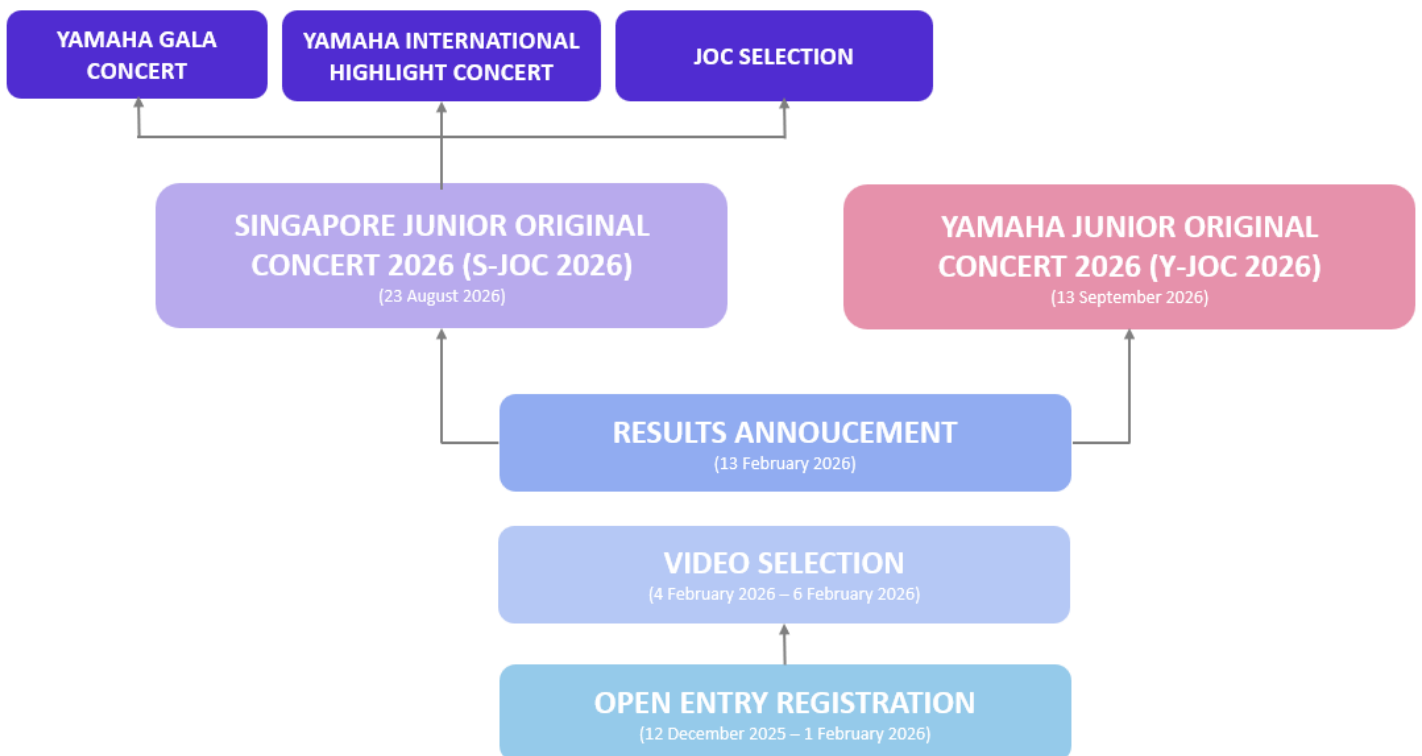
YAMAHA GALA CONCERT

YAMAHA INTERNATIONAL HIGHLIGHT CONCERT

JOC SELECTION

SINGAPORE JUNIOR ORIGINAL CONCERT 2026 (S-JOC 2026)
(23 August 2026)

YAMAHA JUNIOR ORIGINAL CONCERT 2026 (Y-JOC 2026)
(13 September 2026)

RESULTS ANNOUCEMENT
(13 February 2026)

VIDEO SELECTION
(4 February 2026 – 6 February 2026)

OPEN ENTRY REGISTRATION
(12 December 2025 – 1 February 2026)